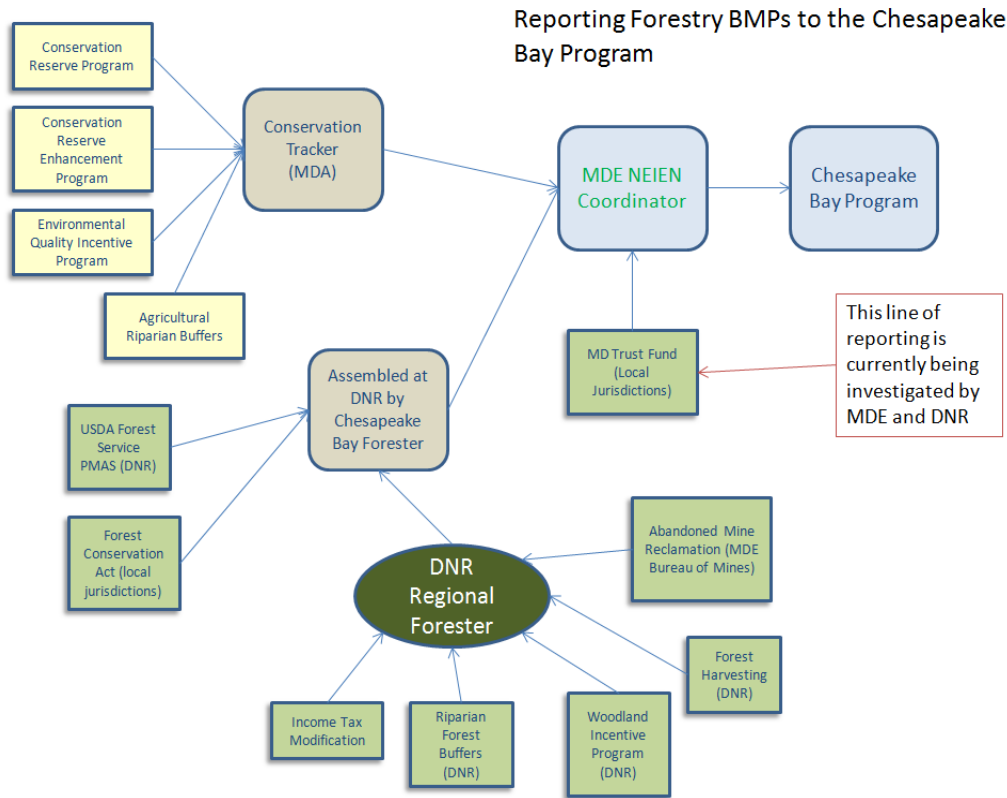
Reporting Forestry BMPs to the Chesapeake Bay Program

Conservation Reserve Program

Conservation Reserve Enhancement Program

Environmental Quality Incentive Program

Agricultural Riparian Buffers

Conservation Tracker (MDA)

MDE NEIEN Coordinator

Chesapeake Bay Program

This line of reporting is currently being investigated by MDE and DNR

MD Trust Fund (Local Jurisdictions)

Assembled at DNR by Chesapeake Bay Forester

USDA Forest Service PMAS (DNR)

Forest Conservation Act (local jurisdictions)

DNR Regional Forester

Abandoned Mine Reclamation (MDE Bureau of Mines)

Forest Harvesting (DNR)

Income Tax Modification

Riparian Forest Buffers (DNR)

Woodland Incentive Program (DNR)